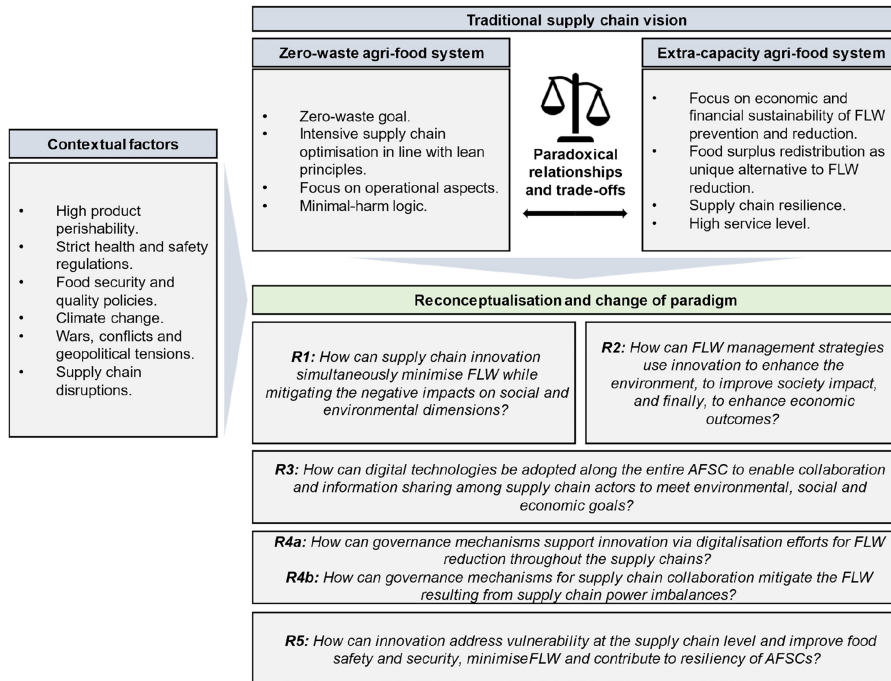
Traditional supply chain vision

Zero-waste agri-food system

- Zero-waste goal.
- Intensive supply chain optimisation in line with lean principles.
- Focus on operational aspects.
- Minimal-harm logic.

Paradoxical relationships and trade-offs

Extra-capacity agri-food system

- Focus on economic and financial sustainability of FLW prevention and reduction.
- Food surplus redistribution as unique alternative to FLW reduction.
- Supply chain resilience.
- High service level.

Contextual factors

- High product perishability.
- Strict health and safety regulations.
- Food security and quality policies.
- Climate change.
- Wars, conflicts and geopolitical tensions.
- Supply chain disruptions.

Reconceptualisation and change of paradigm

*R1:* *How can supply chain innovation simultaneously minimise FLW while mitigating the negative impacts on social and environmental dimensions?*

*R2:* *How can FLW management strategies use innovation to enhance the environment, to improve society impact, and finally, to enhance economic outcomes?*

*R3:* *How can digital technologies be adopted along the entire AFSC to enable collaboration and information sharing among supply chain actors to meet environmental, social and economic goals?*

*R4a:* *How can governance mechanisms support innovation via digitalisation efforts for FLW reduction throughout the supply chains?*
*R4b:* *How can governance mechanisms for supply chain collaboration mitigate the FLW resulting from supply chain power imbalances?*

*R5:* *How can innovation address vulnerability at the supply chain level and improve food safety and security, minimiseFLW and contribute to resiliency of AFSCs?*